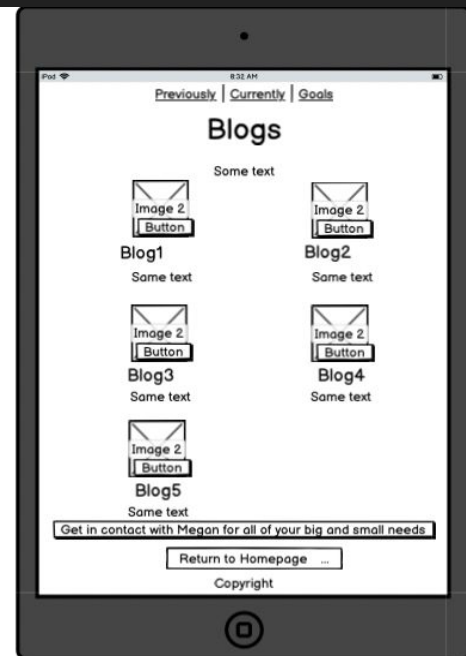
iPod 8:32 AM

Previously | Currently | Goals

Blogs

Some text

Image 2
Button

Blog1

Some text

Image 2
Button

Blog2

Some text

Image 2
Button

Blog3

Some text

Image 2
Button

Blog4

Some text

Image 2
Button

Blog5

Some text

Get in contact with Megan for all of your big and small needs

Return to Homepage ...

Copyright